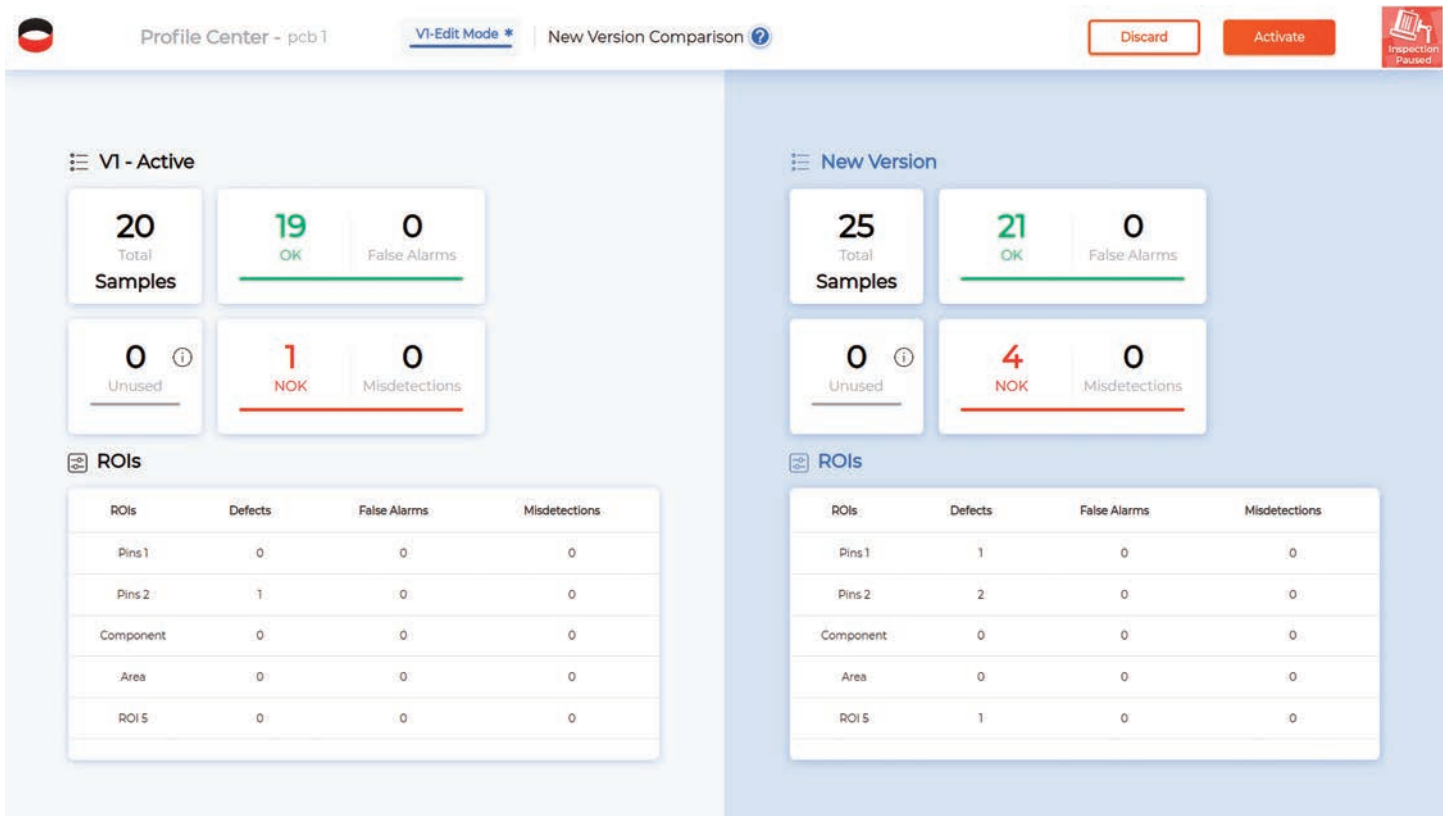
Profile Center - pcb 1 V1-Edit Mode * New Version Comparison

Discard Activate Inspection Paused

V1 - Active

20 Total Samples

19 OK

0 False Alarms

0 Unused

1 NOK

0 Misdetections

ROIs

| ROIs | Defects | False Alarms | Misdetections |
|---|---|---|---|
| Pins 1 | 0 | 0 | 0 |
| Pins 2 | 1 | 0 | 0 |
| Component | 0 | 0 | 0 |
| Area | 0 | 0 | 0 |
| ROI 5 | 0 | 0 | 0 |

New Version

25 Total Samples

21 OK

0 False Alarms

0 Unused

4 NOK

0 Misdetections

ROIs

| ROIs | Defects | False Alarms | Misdetections |
|---|---|---|---|
| Pins 1 | 1 | 0 | 0 |
| Pins 2 | 2 | 0 | 0 |
| Component | 0 | 0 | 0 |
| Area | 0 | 0 | 0 |
| ROI 5 | 1 | 0 | 0 |